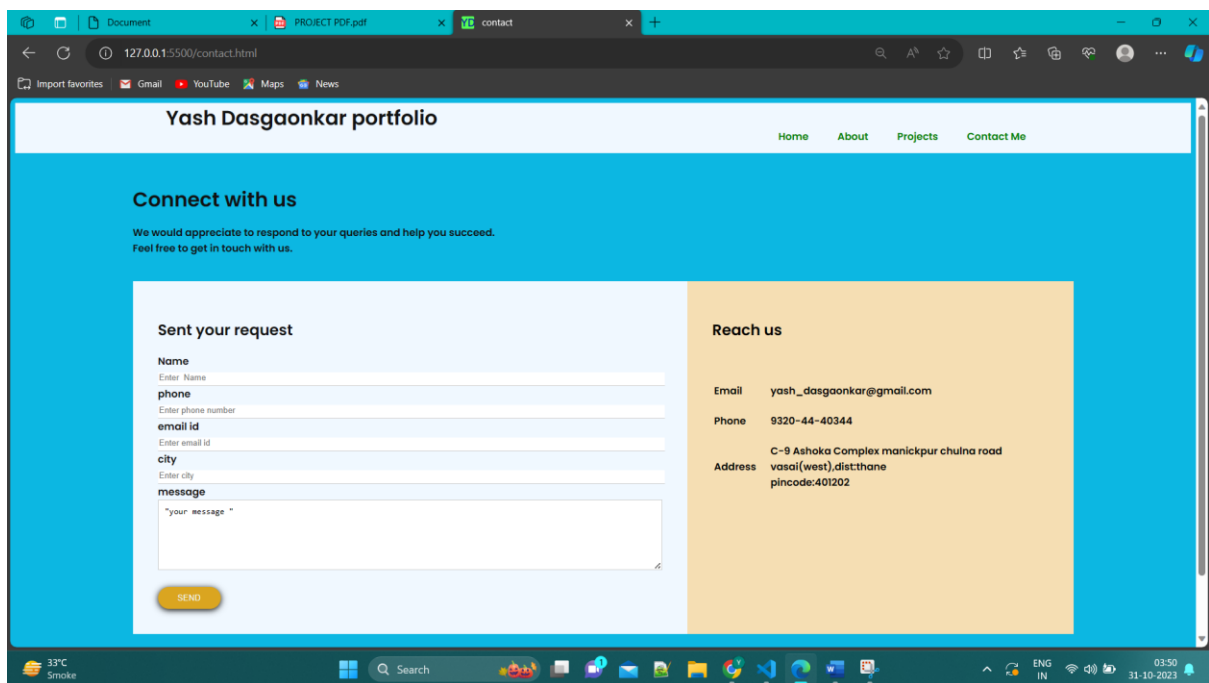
Document | PROJECT PDF.pdf | contact

127.0.0.1:5500/contact.html

Import favorites | Gmail | YouTube | Maps | News

Yash Dasgaonkar portfolio

Home About Projects Contact Me

Connect with us

We would appreciate to respond to your queries and help you succeed.
Feel free to get in touch with us.

Sent your request

Name
Enter Name
phone
Enter phone number
email id
Enter email id
city
Enter city
message
"your message "

SEND

Reach us

| Email | yash_dasgaonkar@gmail.com |
|---|---|
| Phone | 9320-44-40344 |
| Address | C-9 Ashoka Complex manickpur chulna road vasai(west),dist:thane pincode:401202 |

33°C
Smoke

Search

ENG
IN

03:50
31-10-2023